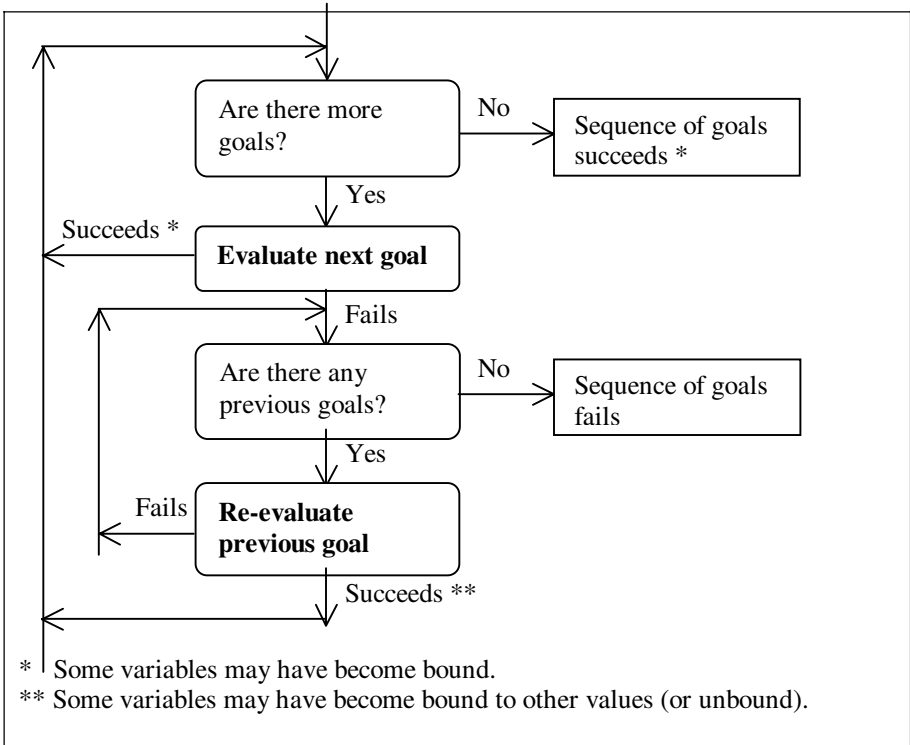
Are there more goals?

No

Sequence of goals succeeds *

Yes

Succeeds *

Evaluate next goal

Fails

Are there any previous goals?

No

Sequence of goals fails

Yes

Fails

Re-evaluate previous goal

Succeeds **

* Some variables may have become bound.
** Some variables may have become bound to other values (or unbound).